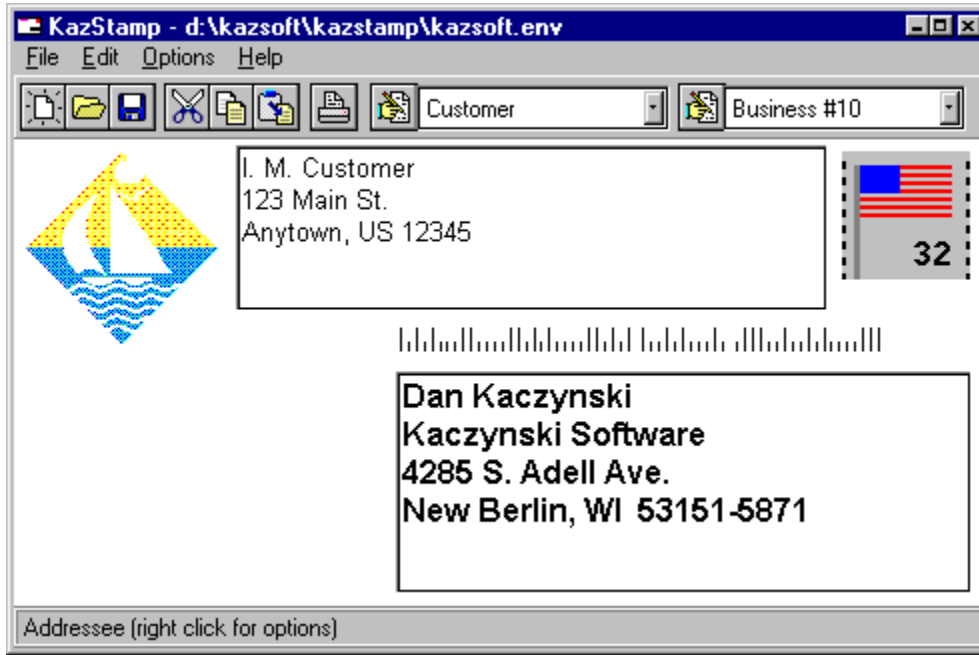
KazStamp - d:\kazsoft\kazstamp\kazsoft.env

File Edit Options Help

Customer

Business #10

I. M. Customer
123 Main St.
Anytown, US 12345

32

Dan Kaczynski
Kaczynski Software
4285 S. Adell Ave.
New Berlin, WI 53151-5871

Addressee (right click for options)